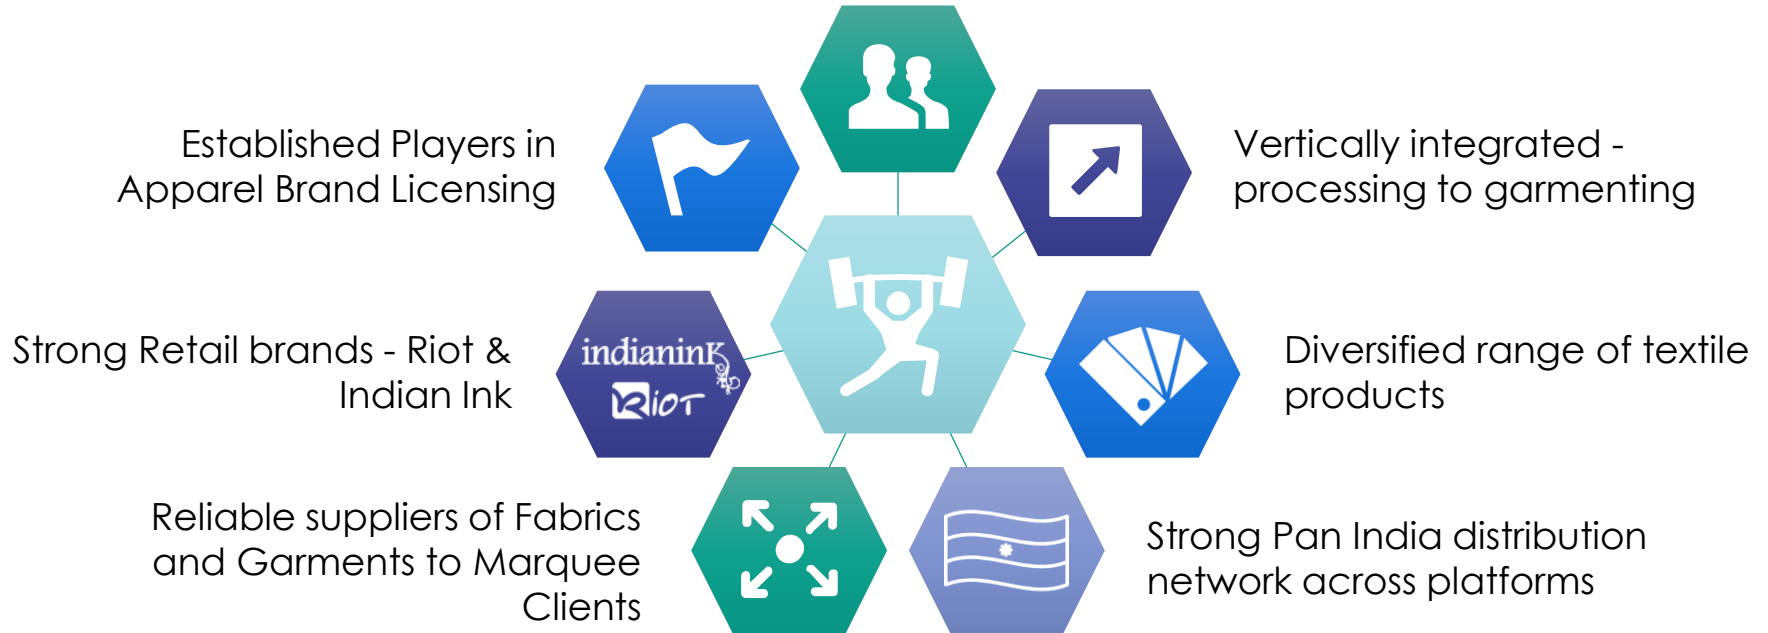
Established Players in Apparel Brand Licensing

Vertically integrated - processing to garmenting

indianink

Riot

Strong Retail brands - Riot & Indian Ink

Diversified range of textile products

Reliable suppliers of Fabrics and Garments to Marquee Clients

Strong Pan India distribution network across platforms